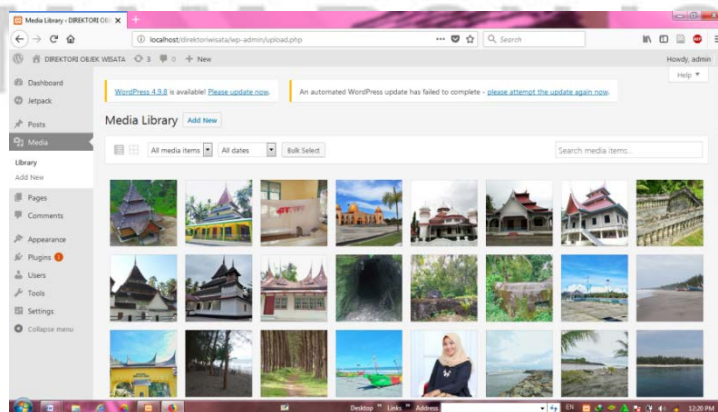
Media Library ‹ DIREKTORI OBJ ×
+

localhost/direktoriwisata/wp-admin/upload.php
Search

DIREKTORI OBJEK WISATA 3 0 + New
Howdy, admin

Help ▾

Dashboard
Jetpack
Posts
Media
Library
Add New
Pages
Comments
Appearance
Plugins 1
Users
Tools
Settings
Collapse menu

WordPress 4.9.8 is available! Please update now.

An automated WordPress update has failed to complete - please attempt the update again now.

Media Library Add New

All media items
All dates
Bulk Select
Search media items...

Desktop » Links » Address
EN
12:20 PM